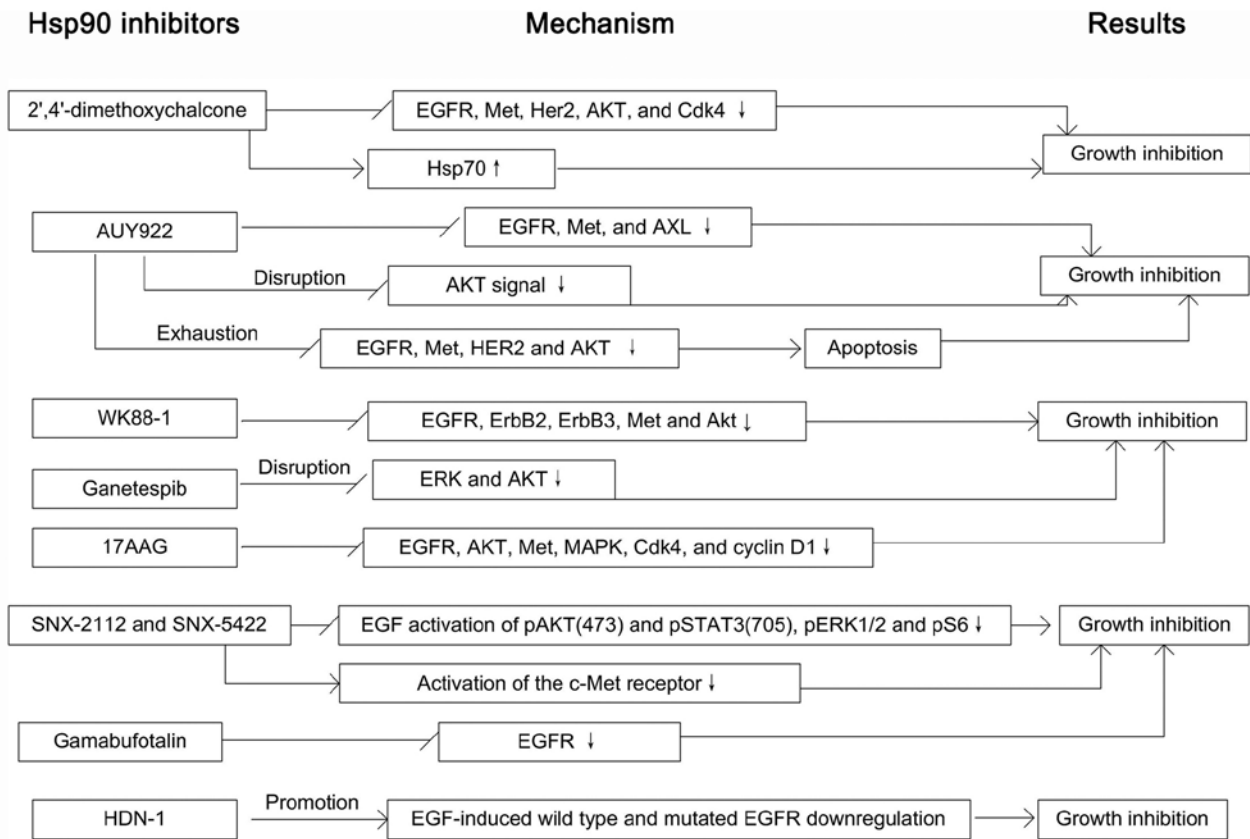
Hsp90 inhibitors

Mechanism

Results

2',4'-dimethoxychalcone

EGFR, Met, Her2, AKT, and Cdk4 ↓

Hsp70 ↑

Growth inhibition

AUY922

EGFR, Met, and AXL ↓

Disruption

AKT signal ↓

Growth inhibition

Exhaustion

EGFR, Met, HER2 and AKT ↓

Apoptosis

WK88-1

EGFR, ErbB2, ErbB3, Met and Akt ↓

Growth inhibition

Ganetespib

Disruption

ERK and AKT ↓

17AAG

EGFR, AKT, Met, MAPK, Cdk4, and cyclin D1 ↓

SNX-2112 and SNX-5422

EGF activation of pAKT(473) and pSTAT3(705), pERK1/2 and pS6 ↓

Growth inhibition

Activation of the c-Met receptor ↓

Gamabufotalin

EGFR ↓

HDN-1

Promotion

EGF-induced wild type and mutated EGFR downregulation

Growth inhibition